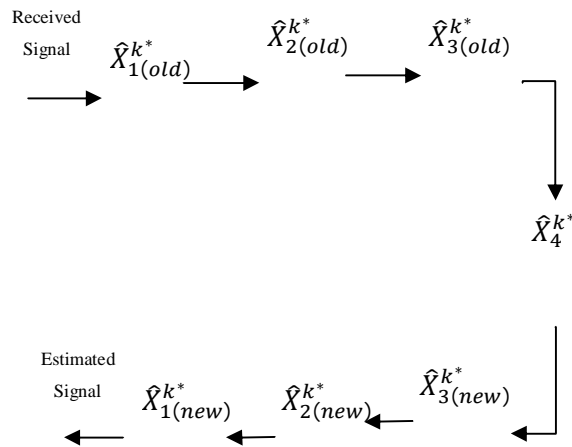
Received Signal

$\hat{X}_{1(old)}^{k^*}$

$\hat{X}_{2(old)}^{k^*}$

$\hat{X}_{3(old)}^{k^*}$

$\hat{X}_{4}^{k^*}$

Estimated Signal

$\hat{X}_{1(new)}^{k^*}$

$\hat{X}_{2(new)}^{k^*}$

$\hat{X}_{3(new)}^{k^*}$